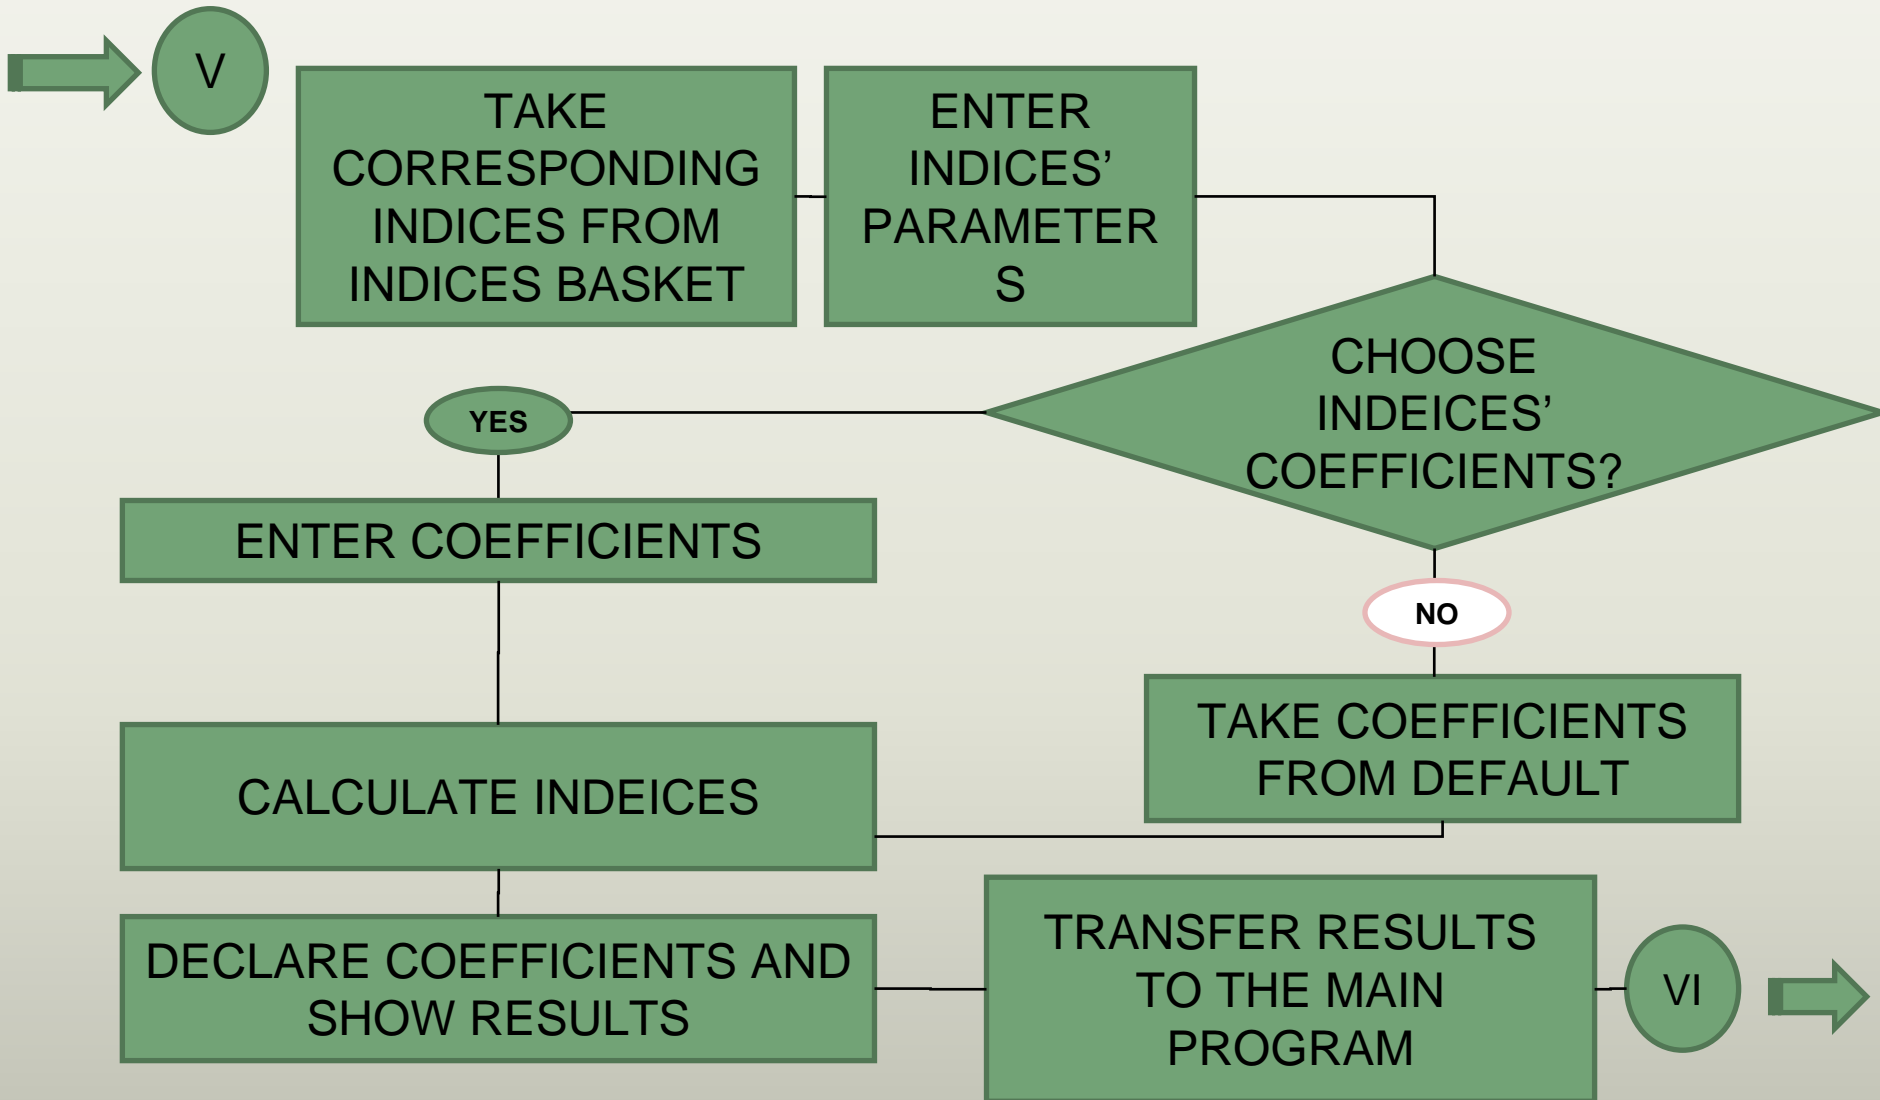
V

TAKE CORRESPONDING INDICES FROM INDICES BASKET

ENTER INDICES' PARAMETER S

CHOOSE INDEICES' COEFFICIENTS?

YES

ENTER COEFFICIENTS

NO

TAKE COEFFICIENTS FROM DEFAULT

CALCULATE INDEICES

DECLARE COEFFICIENTS AND SHOW RESULTS

TRANSFER RESULTS TO THE MAIN PROGRAM

VI